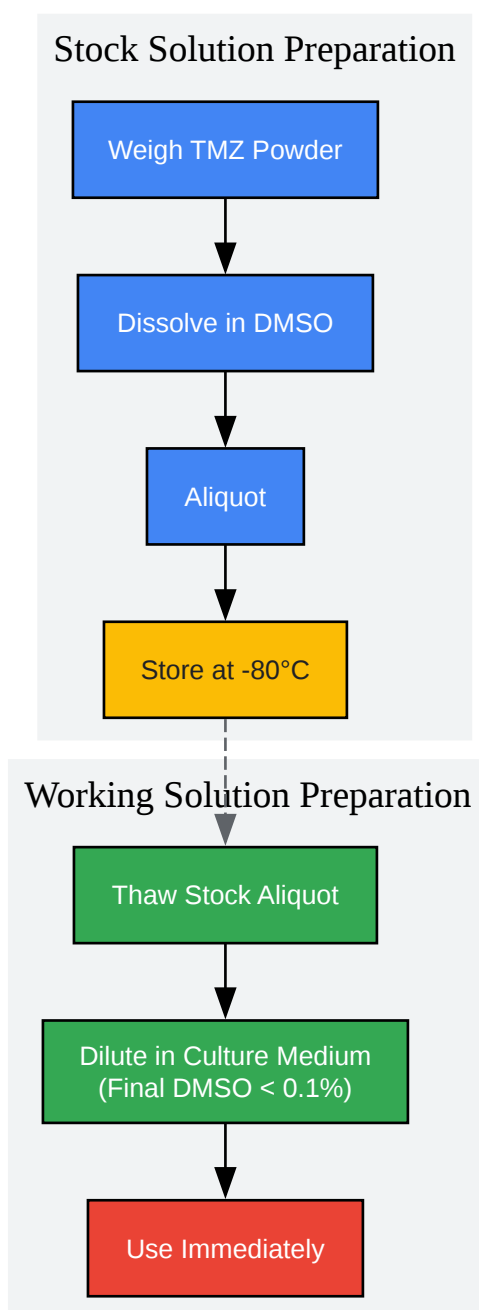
Stock Solution Preparation

Weigh TMZ Powder

Dissolve in DMSO

Aliquot

Store at -80°C

Working Solution Preparation

Thaw Stock Aliquot

Dilute in Culture Medium
(Final DMSO < 0.1%)

Use Immediately